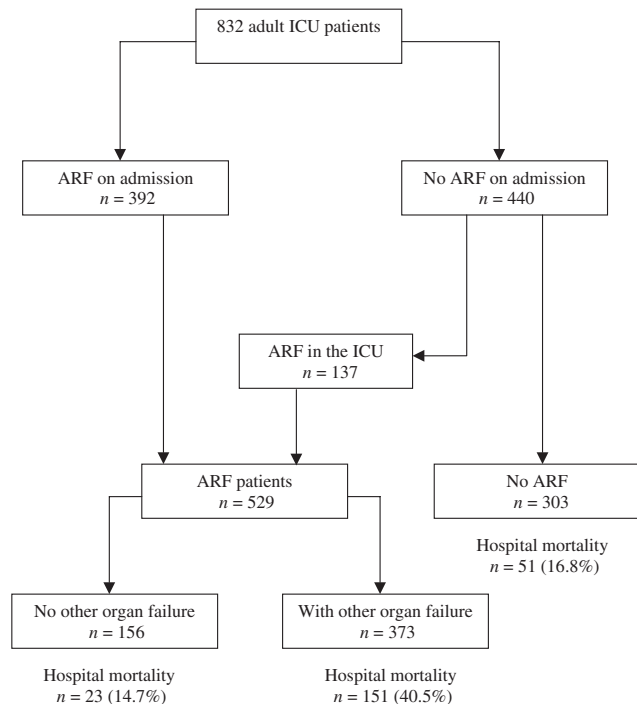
832 adult ICU patients

ARF on admission
$n = 392$

No ARF on admission
$n = 440$

ARF in the ICU
$n = 137$

ARF patients
$n = 529$

No ARF
$n = 303$

Hospital mortality
$n = 51$ (16.8%)

No other organ failure
$n = 156$

With other organ failure
$n = 373$

Hospital mortality
$n = 23$ (14.7%)

Hospital mortality
$n = 151$ (40.5%)